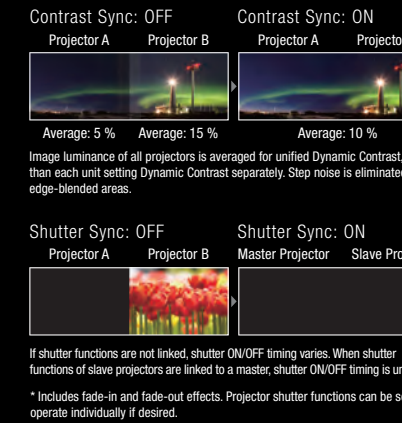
Contrast Sync: OFF

Projector A Projector B

Average: 5 % Average: 15 %

Contrast Sync: ON

Projector A Projecto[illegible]

Average: 10 %

Image luminance of all projectors is averaged for unified Dynamic Contrast. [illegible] than each unit setting Dynamic Contrast separately. Step noise is eliminate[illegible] edge-blended areas.

Shutter Sync: OFF

Projector A Projector B

Shutter Sync: ON

Master Projector Slave Pro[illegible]

If shutter functions are not linked, shutter ON/OFF timing varies. When shutter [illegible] functions of slave projectors are linked to a master, shutter ON/OFF timing is u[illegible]

* Includes fade-in and fade-out effects. Projector shutter functions can be s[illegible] operate individually if desired.